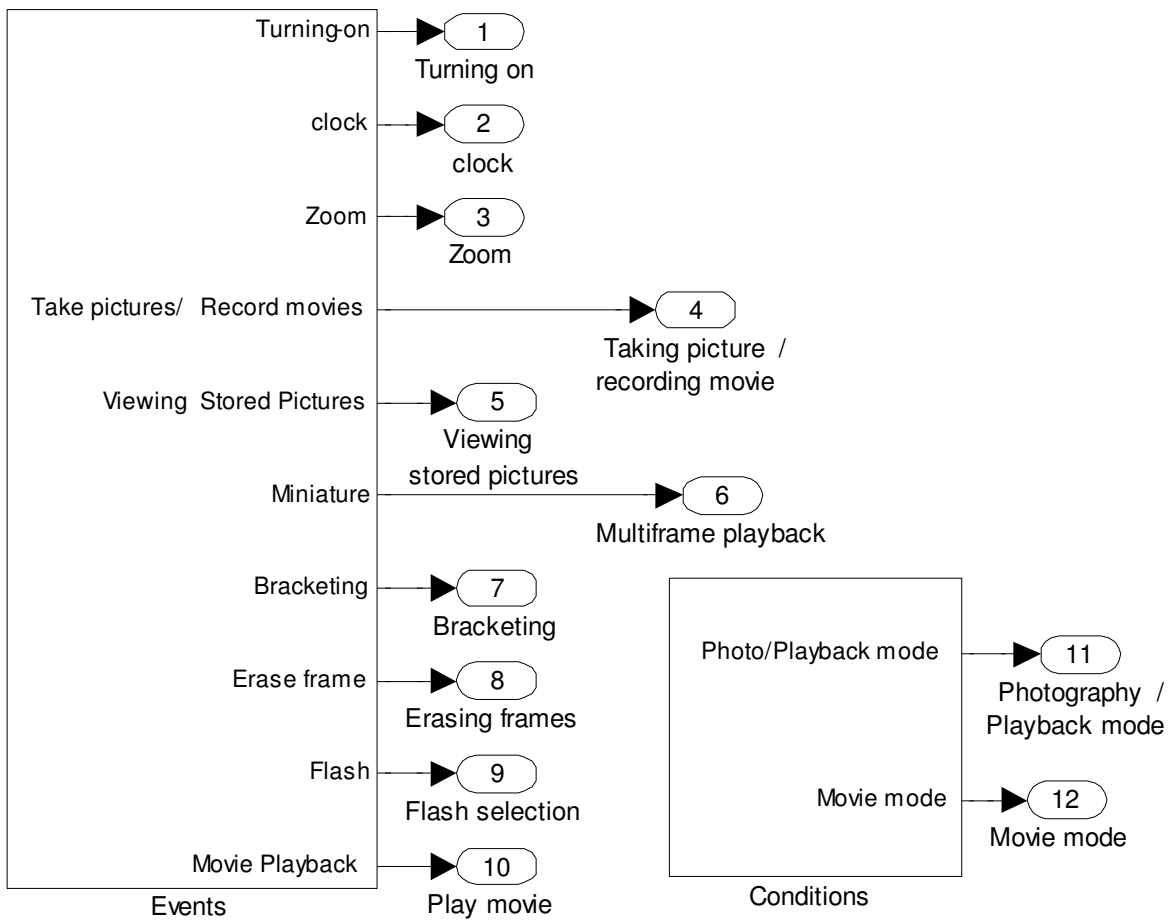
Turning-on
1
Turning on

clock
2
clock

Zoom
3
Zoom

Take pictures/ Record movies
4
Taking picture / recording movie

Viewing Stored Pictures
5
Viewing stored pictures

Miniature
6
Multiframe playback

Bracketing
7
Bracketing

Erase frame
8
Erasing frames

Flash
9
Flash selection

Movie Playback
10
Play movie

Events

Photo/Playback mode
11
Photography / Playback mode

Movie mode
12
Movie mode

Conditions